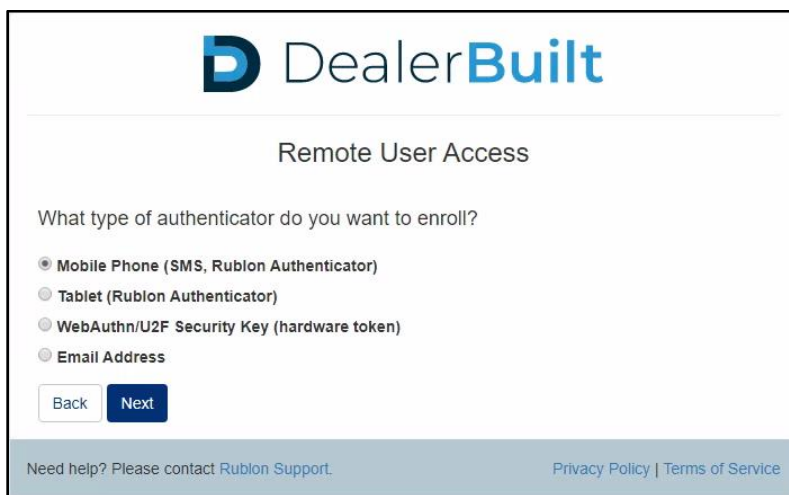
DealerBuilt

Remote User Access

What type of authenticator do you want to enroll?

Mobile Phone (SMS, Rublon Authenticator)
Tablet (Rublon Authenticator)
WebAuthn/U2F Security Key (hardware token)
Email Address

Back Next

Need help? Please contact Rublon Support.

Privacy Policy | Terms of Service